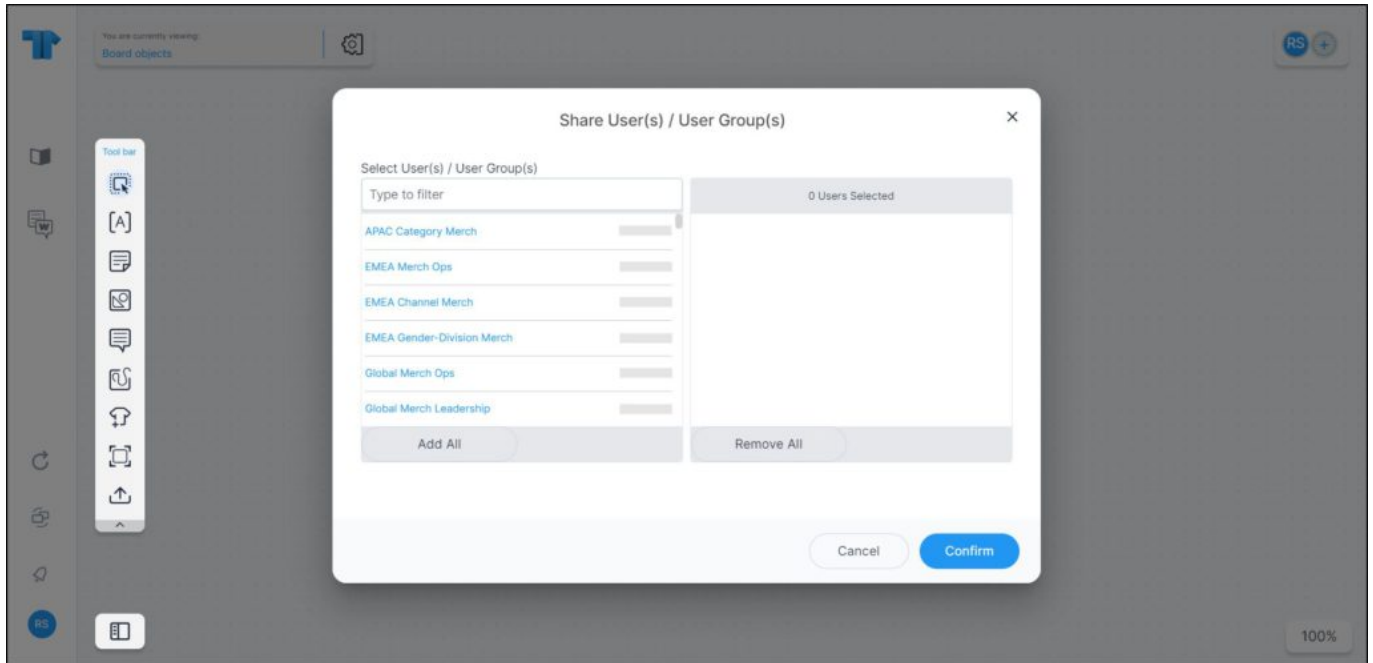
You are currently viewing:
Board objects

RS

Tool bar

Share User(s) / User Group(s)

×

Select User(s) / User Group(s)

Type to filter

APAC Category Merch
EMEA Merch Ops
EMEA Channel Merch
EMEA Gender-Division Merch
Global Merch Ops
Global Merch Leadership

Add All

0 Users Selected

Remove All

Cancel

Confirm

RS

100%